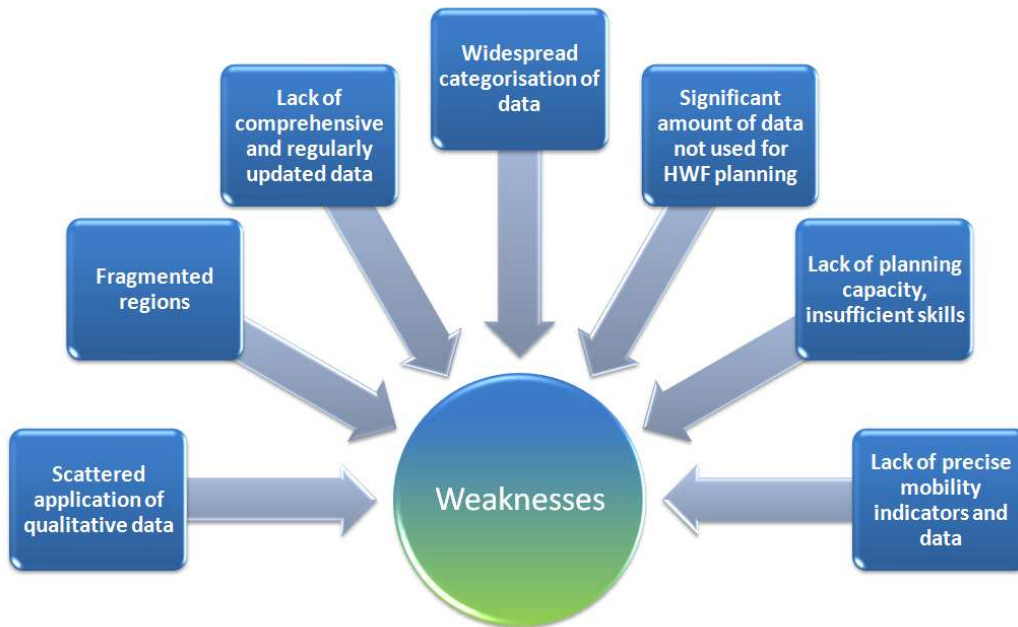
Widespread categorisation of data

Lack of comprehensive and regularly updated data

Significant amount of data not used for HWF planning

Fragmented regions

Lack of planning capacity, insufficient skills

Scattered application of qualitative data

Weaknesses

Lack of precise mobility indicators and data